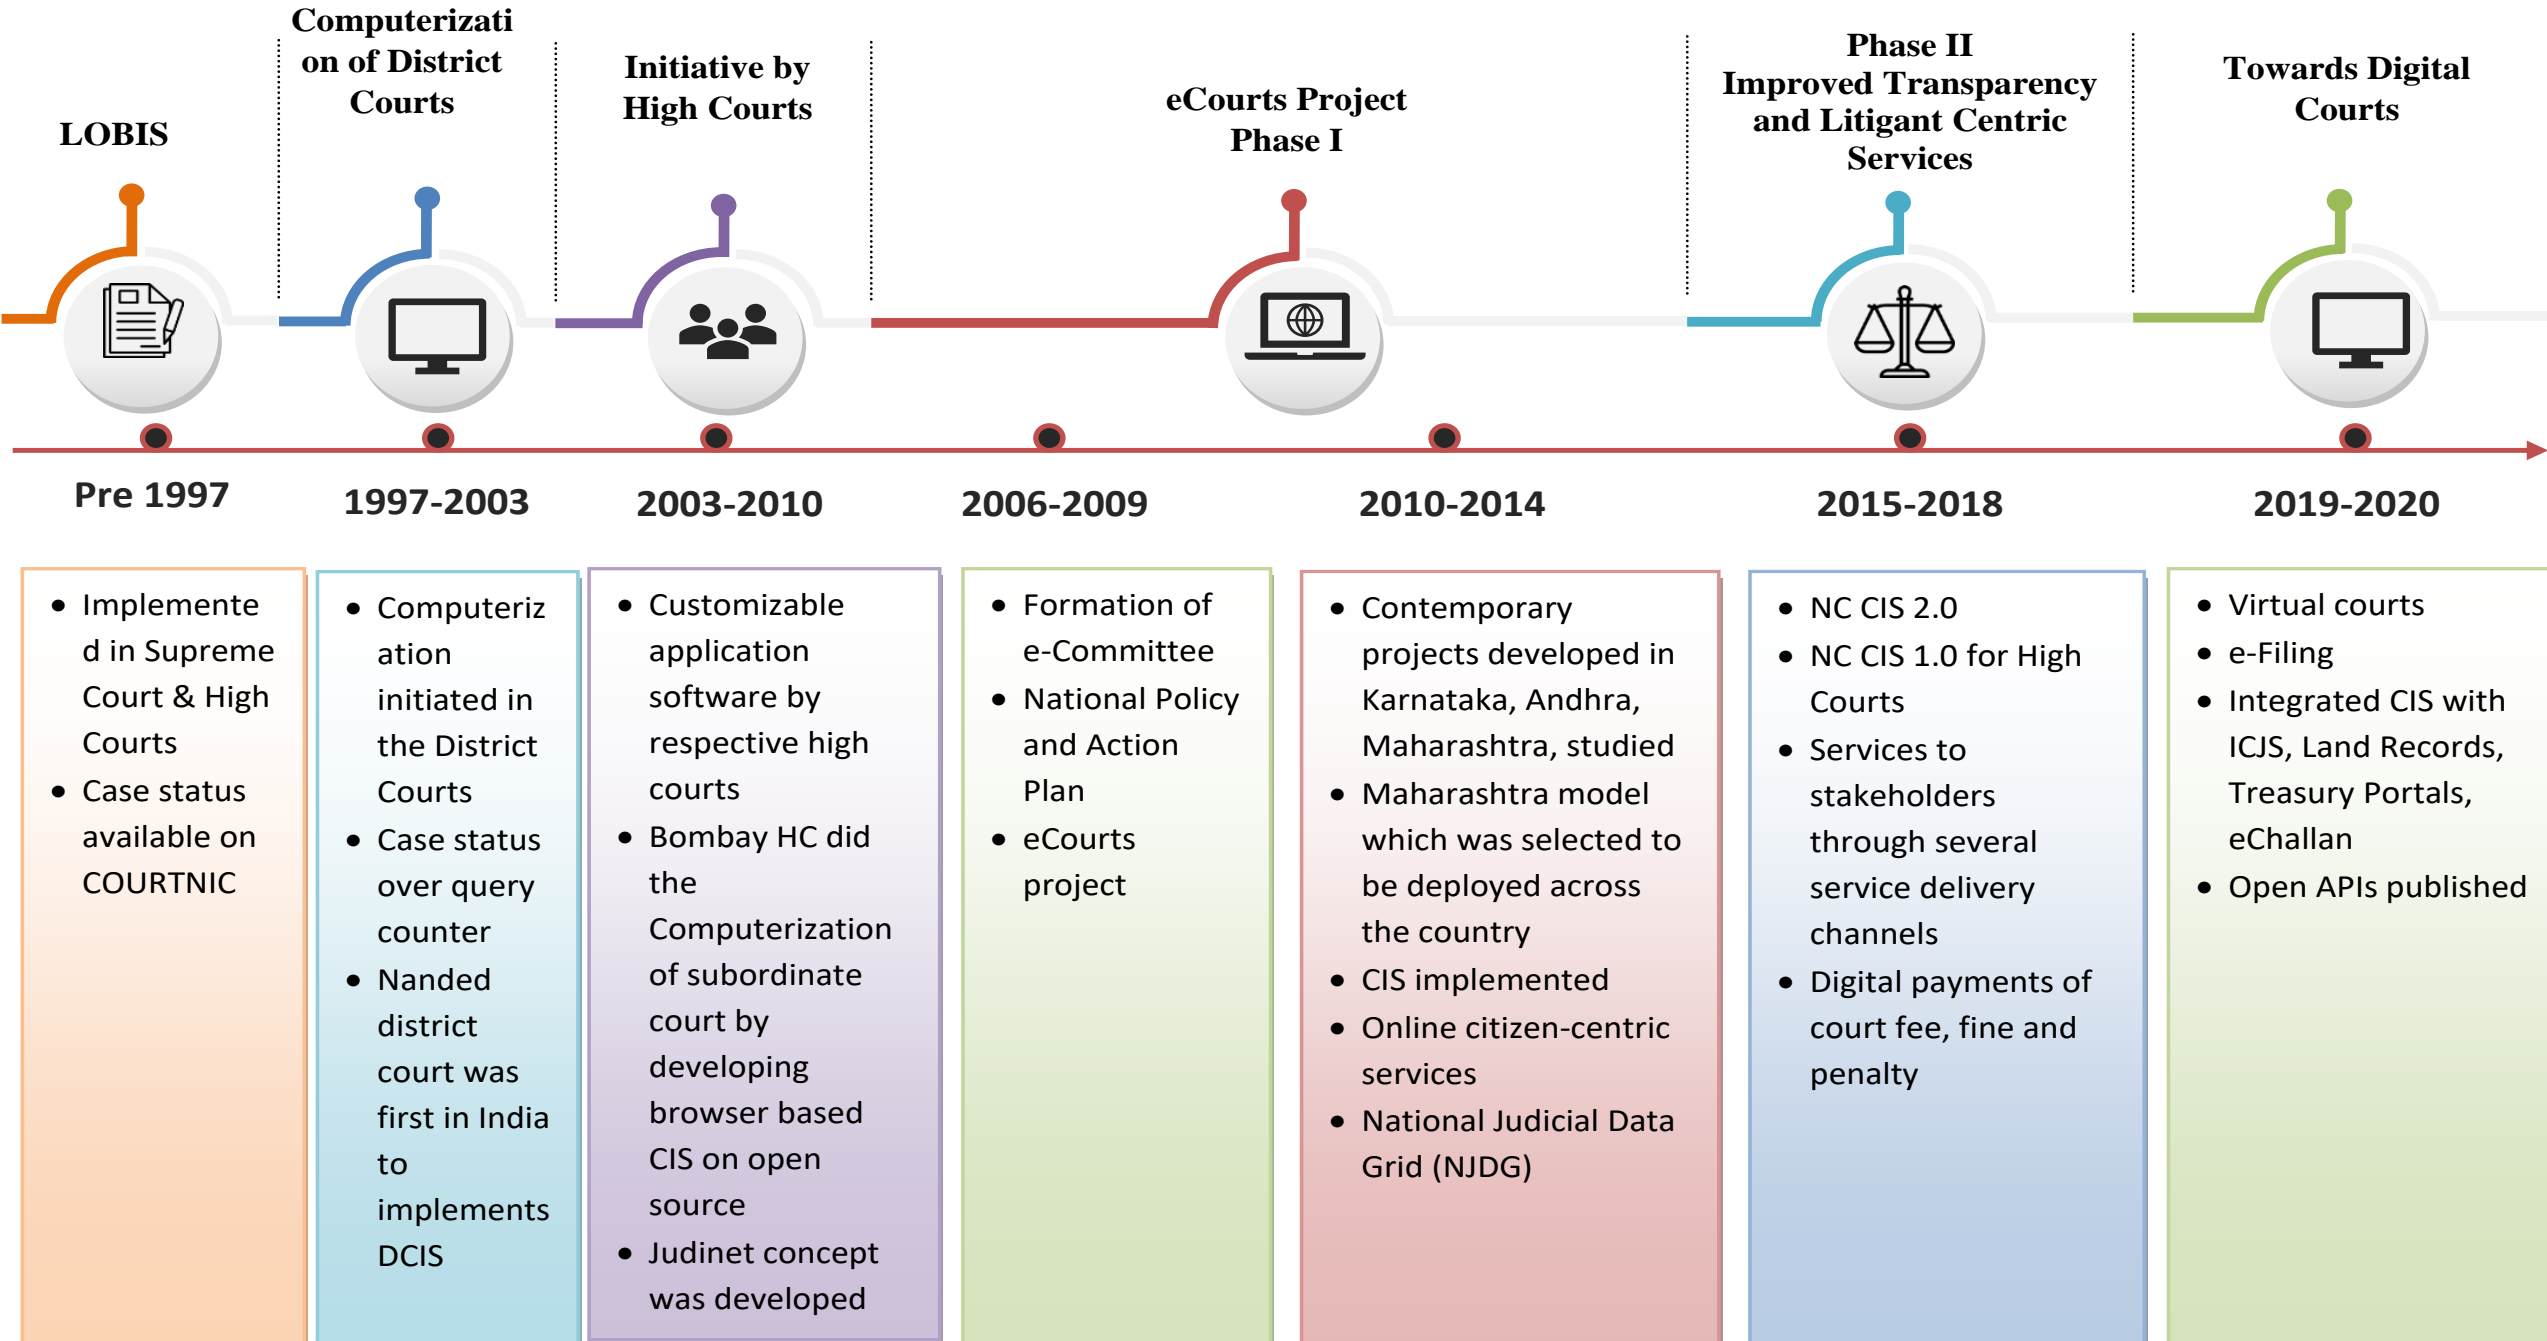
LOBIS

Computerization of District Courts

Initiative by High Courts

eCourts Project Phase I

Phase II Improved Transparency and Litigant Centric Services

Towards Digital Courts

Pre 1997

1997-2003

2003-2010

2006-2009

2010-2014

2015-2018

2019-2020

- Implemented in Supreme Court & High Courts
- Case status available on COURTNIC

- Computerization initiated in the District Courts
- Case status over query counter
- Nanded district court was first in India to implements DCIS

- Customizable application software by respective high courts
- Bombay HC did the Computerization of subordinate court by developing browser based CIS on open source
- Judinet concept was developed

- Formation of e-Committee
- National Policy and Action Plan
- eCourts project

- Contemporary projects developed in Karnataka, Andhra, Maharashtra, studied
- Maharashtra model which was selected to be deployed across the country
- CIS implemented
- Online citizen-centric services
- National Judicial Data Grid (NJDG)

- NC CIS 2.0
- NC CIS 1.0 for High Courts
- Services to stakeholders through several service delivery channels
- Digital payments of court fee, fine and penalty

- Virtual courts
- e-Filing
- Integrated CIS with ICJS, Land Records, Treasury Portals, eChallan
- Open APIs published